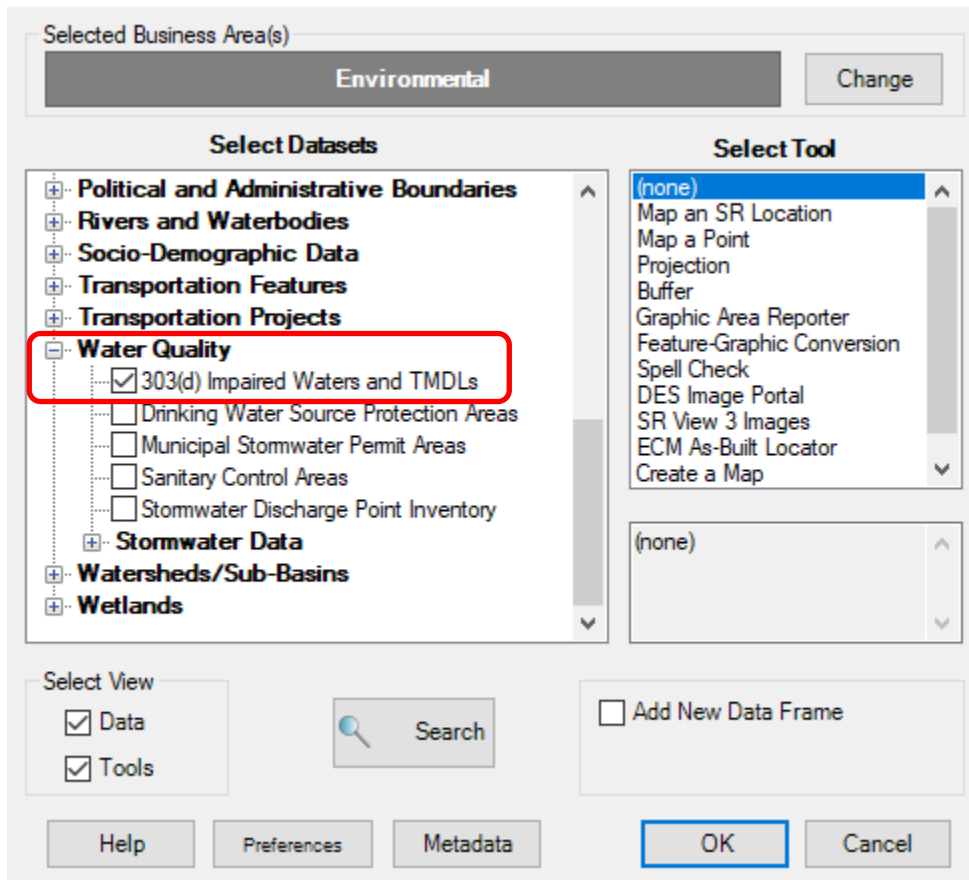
Selected Business Area(s)

Environmental

Change

Select Datasets

Political and Administrative Boundaries
Rivers and Waterbodies
Socio-Demographic Data
Transportation Features
Transportation Projects
Water Quality
303(d) Impaired Waters and TMDLs
Drinking Water Source Protection Areas
Municipal Stormwater Permit Areas
Sanitary Control Areas
Stormwater Discharge Point Inventory
Stormwater Data
Watersheds/Sub-Basins
Wetlands

Select Tool

(none)
Map an SR Location
Map a Point
Projection
Buffer
Graphic Area Reporter
Feature-Graphic Conversion
Spell Check
DES Image Portal
SR View 3 Images
ECM As-Built Locator
Create a Map

(none)

Select View
Data
Tools

Search

Add New Data Frame

Help

Preferences

Metadata

OK

Cancel